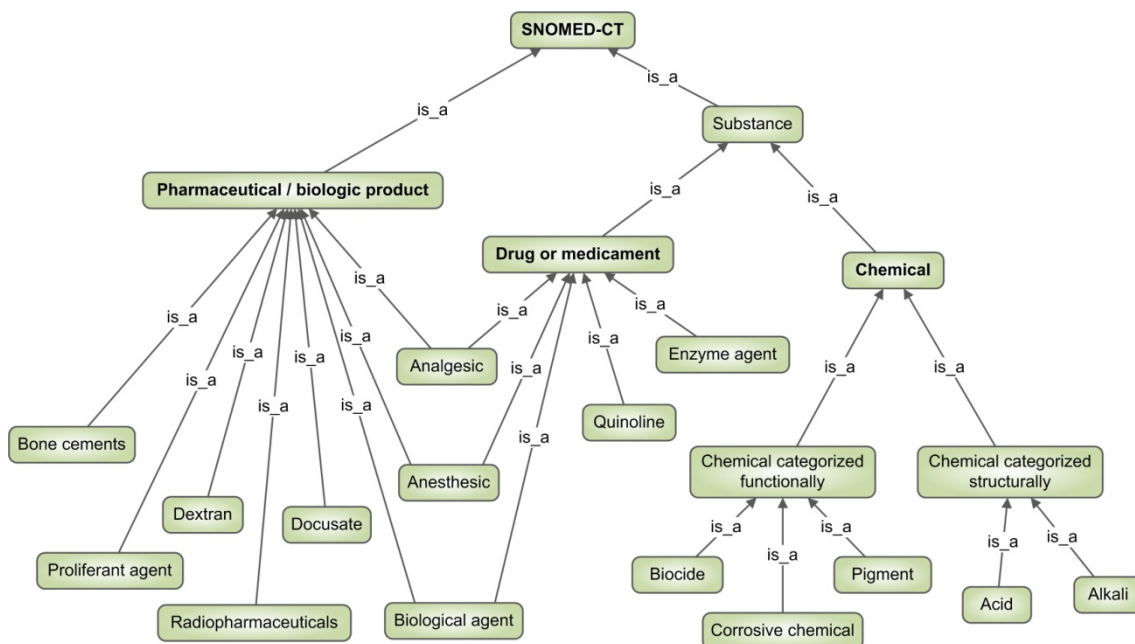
SNOMED-CT

is_a

is_a

Substance

Pharmaceutical / biologic product

is_a

is_a

Drug or medicament

Chemical

is_a

is_a

is_a

is_a

is_a

is_a

is_a

is_a

is_a

is_a

is_a

is_a

is_a

is_a

is_a

Analgesic

Enzyme agent

Quinoline

Bone cements

Anesthesic

Dextran

Docusate

Chemical categorized functionally

Chemical categorized structurally

Proliferant agent

is_a

is_a

is_a

is_a

is_a

Biocide

Pigment

Acid

Alkali

Radiopharmaceuticals

Biological agent

Corrosive chemical